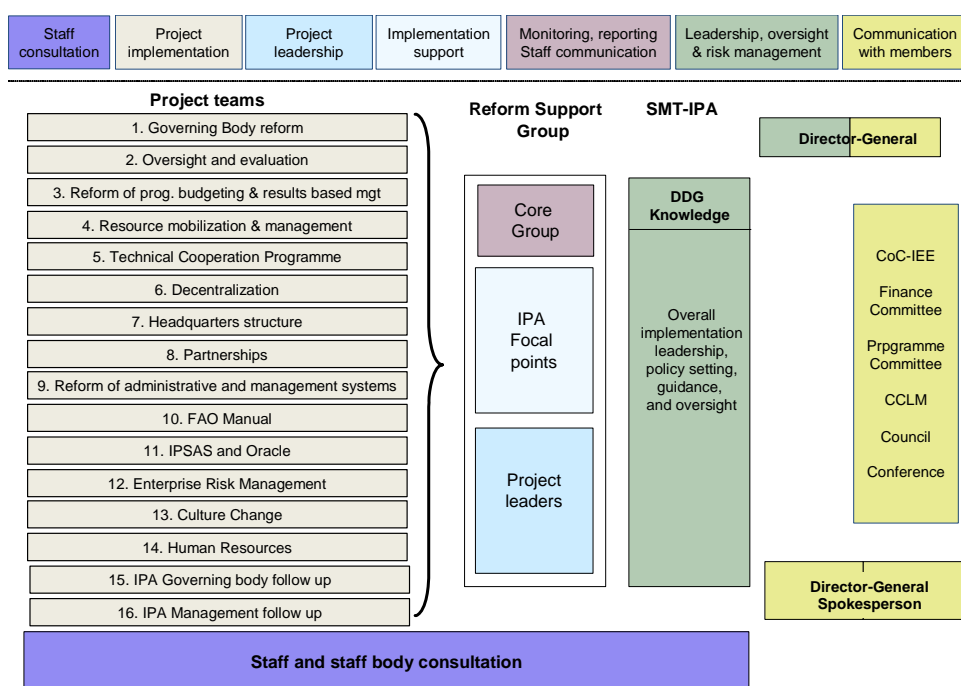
Staff consultation | Project implementation | Project leadership | Implementation support | Monitoring, reporting Staff communication | Leadership, oversight & risk management | Communication with members

Project teams

1. Governing Body reform
2. Oversight and evaluation
3. Reform of prog. budgeting & results based mgt
4. Resource mobilization & management
5. Technical Cooperation Programme
6. Decentralization
7. Headquarters structure
8. Partnerships
9. Reform of administrative and management systems
10. FAO Manual
11. IPSAS and Oracle
12. Enterprise Risk Management
13. Culture Change
14. Human Resources
15. IPA Governing body follow up
16. IPA Management follow up

Reform Support Group

Core Group

IPA Focal points

Project leaders

SMT-IPA

DDG Knowledge

Overall implementation leadership, policy setting, guidance, and oversight

Director-General

CoC-IEE

Finance Committee

Prpgramme Committee

CCLM

Council

Conference

Director-General Spokesperson

Staff and staff body consultation